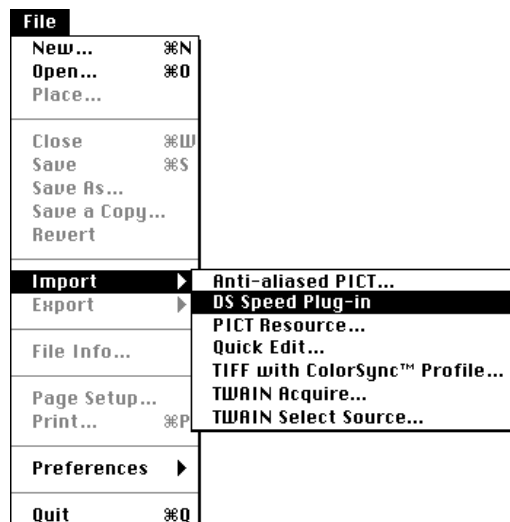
File
New... ⌘N
Open... ⌘O
Place...

Close ⌘W
Save ⌘S
Save As...
Save a Copy...
Revert

Import
Export

File Info...

Page Setup...
Print... ⌘P

Preferences

Quit ⌘Q

Anti-aliased PICT...
DS Speed Plug-in
PICT Resource...
Quick Edit...
TIFF with ColorSync™ Profile...
TWAIN Acquire...
TWAIN Select Source...